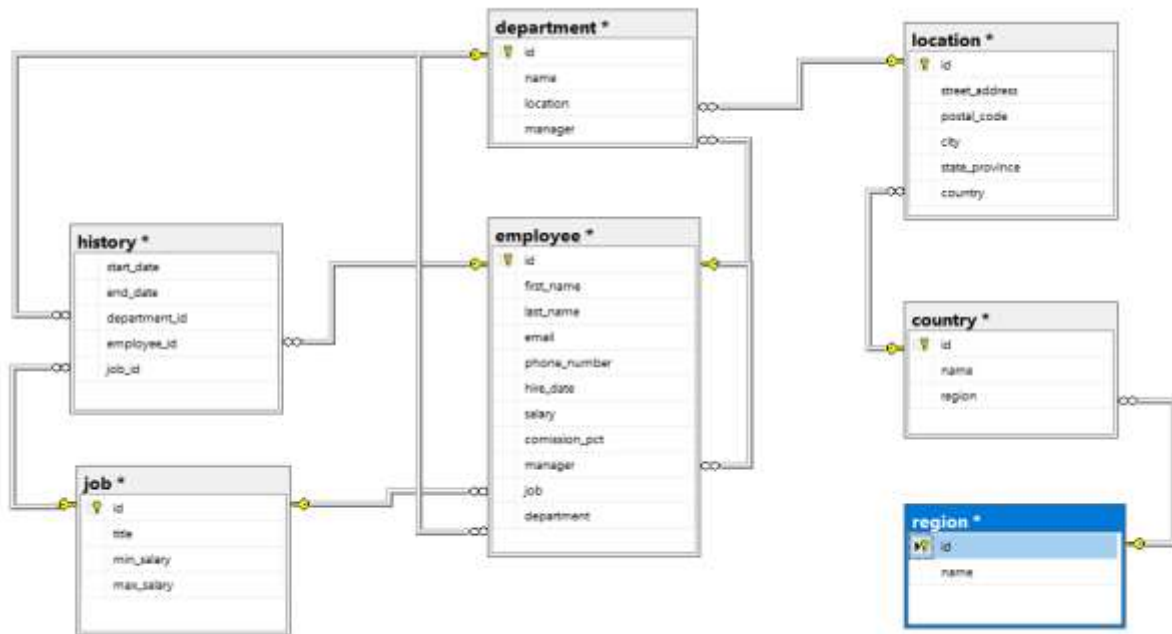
department *
id
name
location
manager

location *
id
street_address
postal_code
city
state_province
country

history *
start_date
end_date
department_id
employee_id
job_id

employee *
id
first_name
last_name
email
phone_number
hire_date
salary
comission_pct
manager
job
department

country *
id
name
region

job *
id
title
min_salary
max_salary

region *
id
name